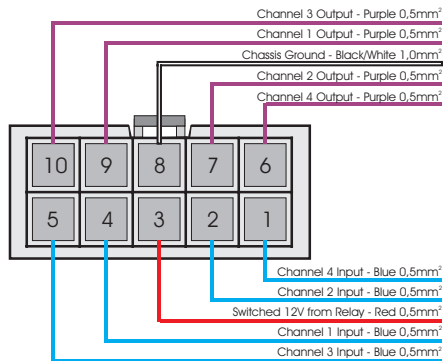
Channel 3 Output - Purple 0,5mm$^2$

Channel 1 Output - Purple 0,5mm$^2$

Chassis Ground - Black/White 1,0mm$^2$

Channel 2 Output - Purple 0,5mm$^2$

Channel 4 Output - Purple 0,5mm$^2$

10 9 8 7 6

5 4 3 2 1

Channel 4 Input - Blue 0,5mm$^2$

Channel 2 Input - Blue 0,5mm$^2$

Switched 12V from Relay - Red 0,5mm$^2$

Channel 1 Input - Blue 0,5mm$^2$

Channel 3 Input - Blue 0,5mm$^2$